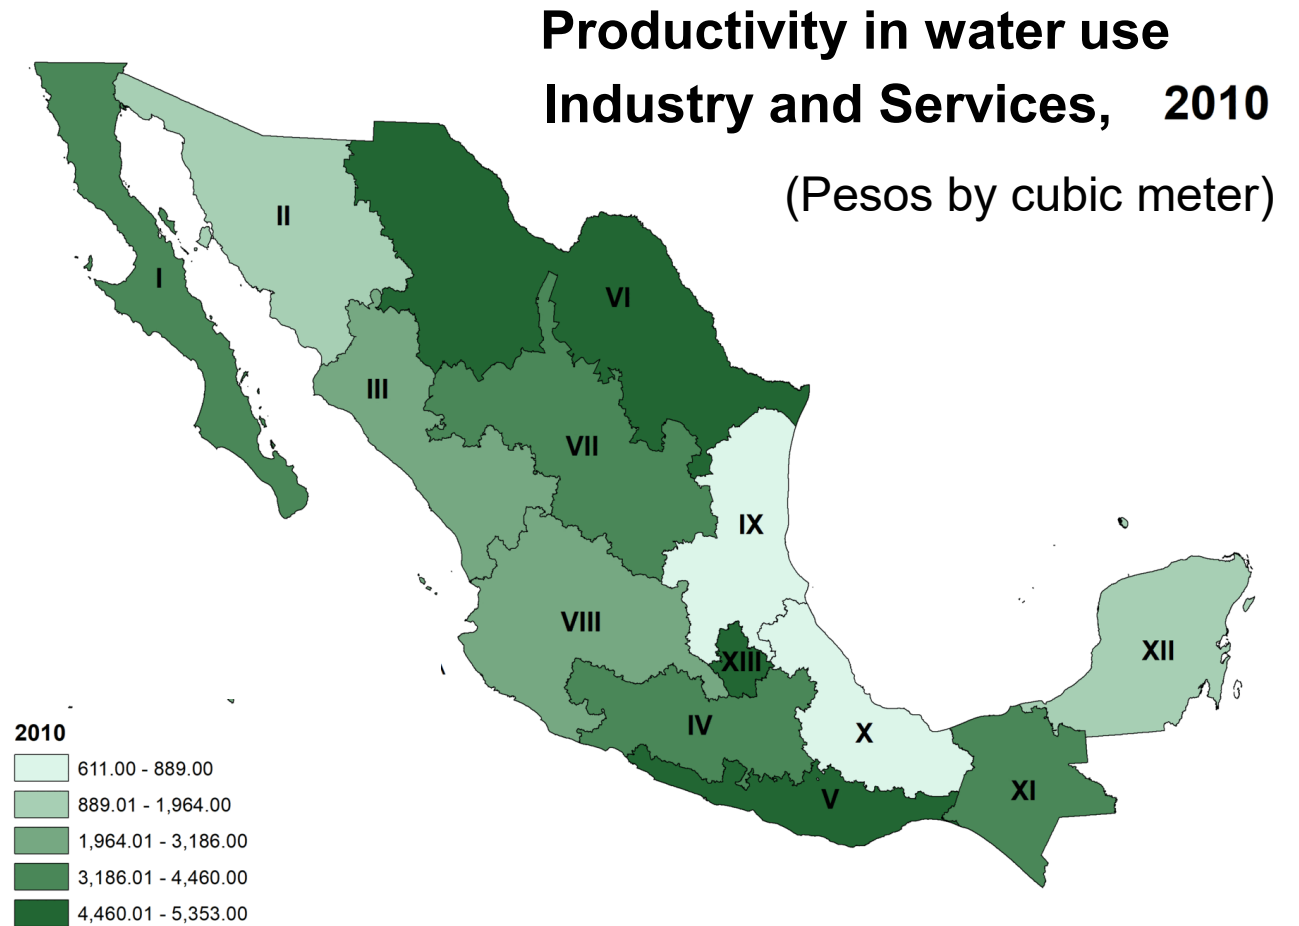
Productivity in water use
Industry and Services, 2010

(Pesos by cubic meter)

II
I
VI
III
VII
IX
VIII
XIII
XII
IV
X
V
XI

2010
611.00 - 889.00
889.01 - 1,964.00
1,964.01 - 3,186.00
3,186.01 - 4,460.00
4,460.01 - 5,353.00